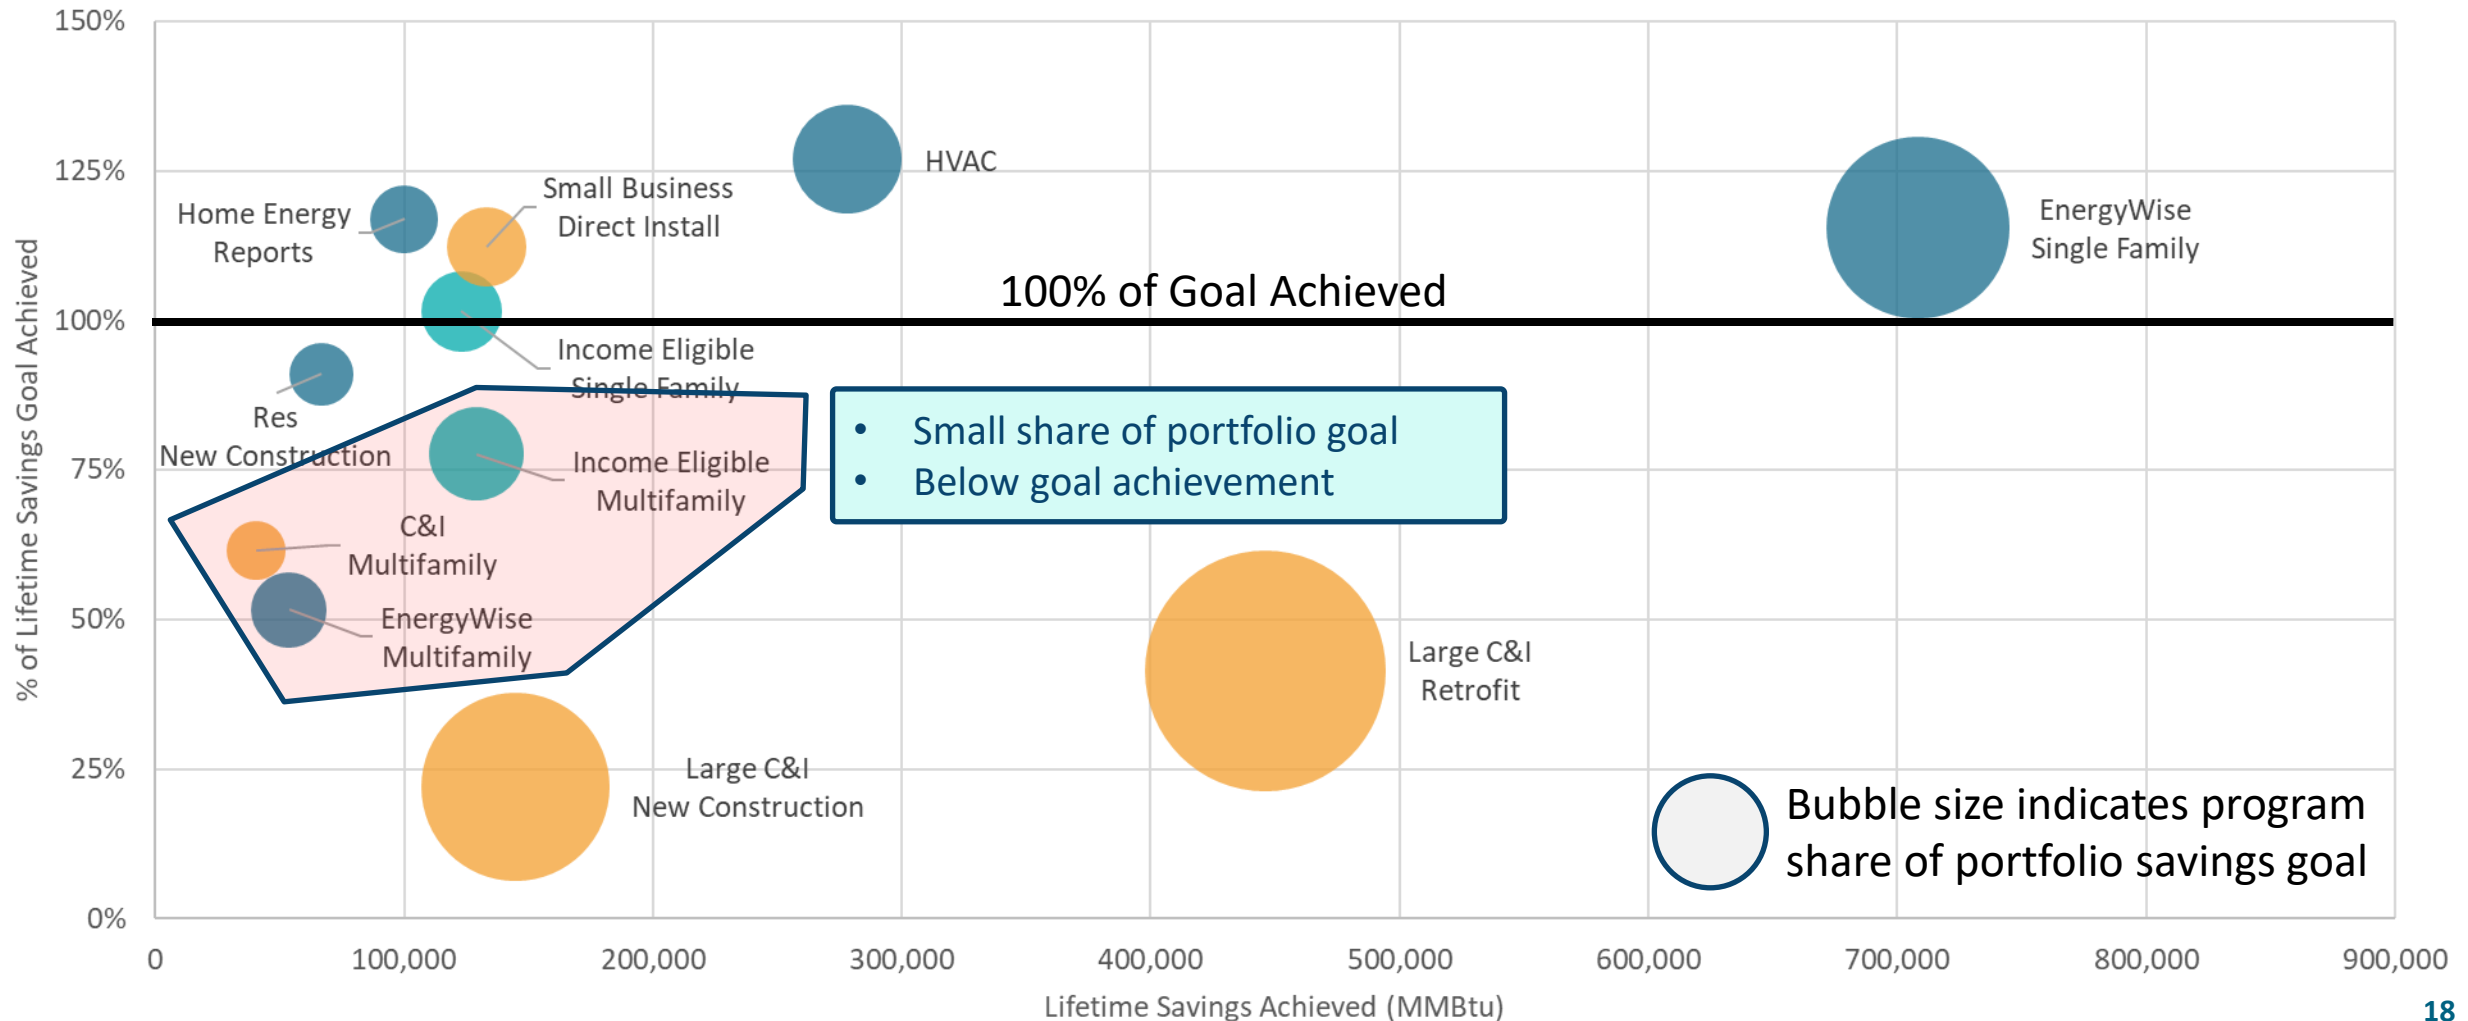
150%
125%
100%
75%
50%
25%
0%

% of Lifetime Savings Goal Achieved

HVAC

Home Energy Reports

Small Business Direct Install

EnergyWise Single Family

100% of Goal Achieved

Income Eligible Single Family

Res New Construction

Income Eligible Multifamily

C&I Multifamily

EnergyWise Multifamily

• Small share of portfolio goal
• Below goal achievement

Large C&I Retrofit

Large C&I New Construction

Bubble size indicates program share of portfolio savings goal

0
100,000
200,000
300,000
400,000
500,000
600,000
700,000
800,000
900,000

Lifetime Savings Achieved (MMBtu)

18